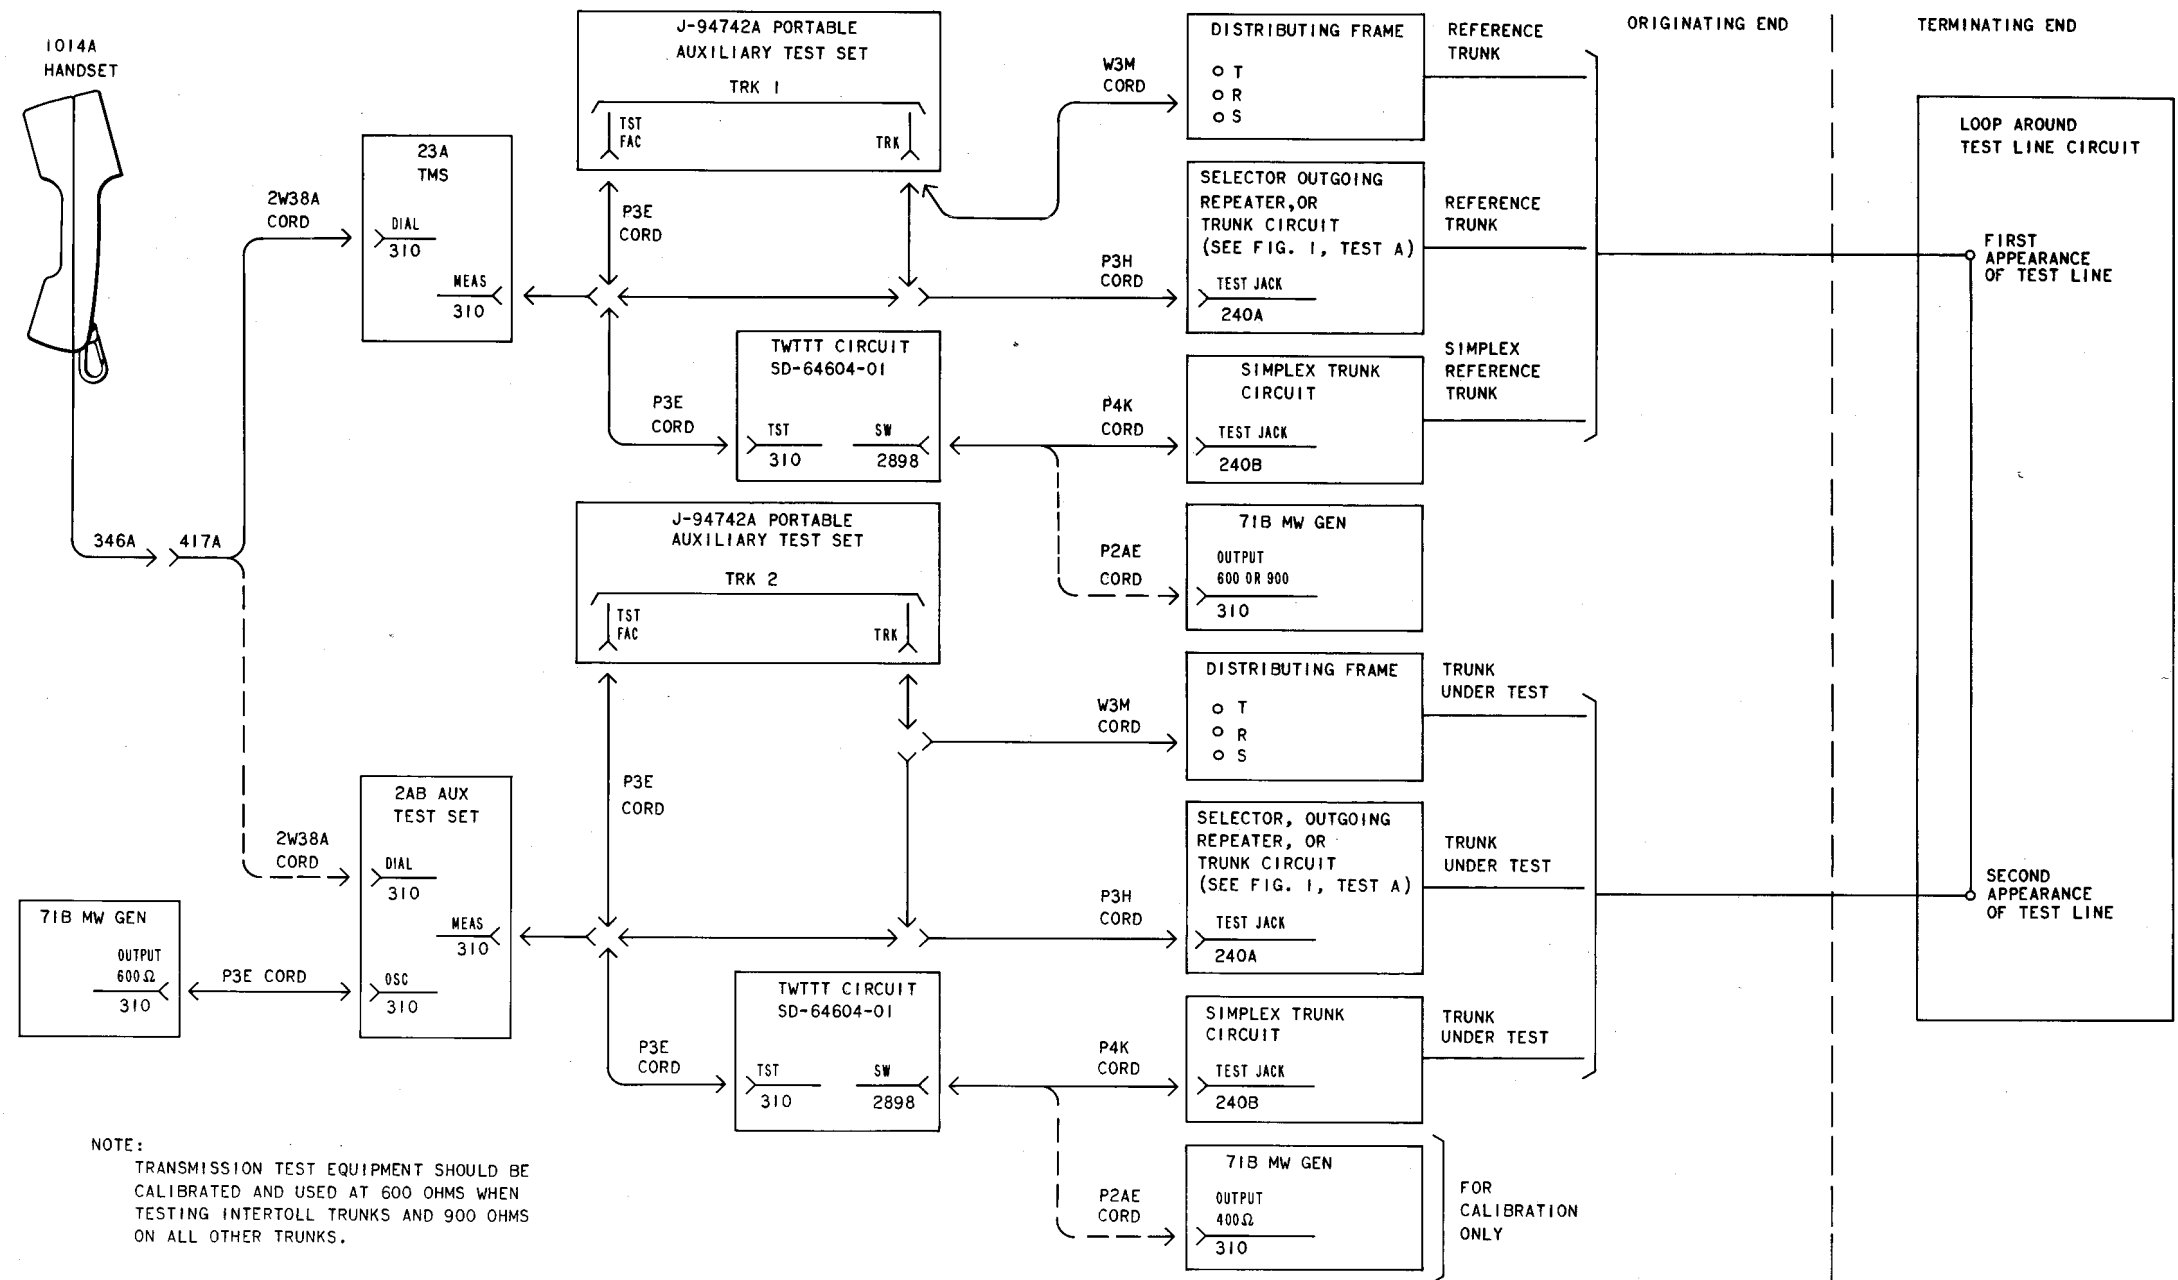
1014A
HANDSET

2W38A
CORD

23A
TMS

DIAL
310

MEAS
310

J-94742A PORTABLE
AUXILIARY TEST SET

TRK 1

TST
FAC

TRK

P3E
CORD

W3M
CORD

DISTRIBUTING FRAME
T
R
S

REFERENCE
TRUNK

ORIGINATING END

TERMINATING END

LOOP AROUND
TEST LINE CIRCUIT

P3H
CORD

SELECTOR OUTGOING
REPEATER, OR
TRUNK CIRCUIT
(SEE FIG. 1, TEST A)

TEST JACK
240A

REFERENCE
TRUNK

FIRST
APPEARANCE
OF TEST LINE

P3E
CORD

TWTTT CIRCUIT
SD-64604-01

TST
310

SW
2898

P4K
CORD

SIMPLEX TRUNK
CIRCUIT

TEST JACK
240B

SIMPLEX
REFERENCE
TRUNK

346A

417A

J-94742A PORTABLE
AUXILIARY TEST SET

TRK 2

TST
FAC

TRK

P2AE
CORD

71B MW GEN

OUTPUT
600 OR 900
310

W3M
CORD

DISTRIBUTING FRAME
T
R
S

TRUNK
UNDER TEST

P3E
CORD

2W38A
CORD

2AB AUX
TEST SET

DIAL
310

MEAS
310

OSC
310

71B MW GEN

OUTPUT
600Ω
310

P3E CORD

P3H
CORD

SELECTOR, OUTGOING
REPEATER, OR
TRUNK CIRCUIT
(SEE FIG. 1, TEST A)

TEST JACK
240A

TRUNK
UNDER TEST

SECOND
APPEARANCE
OF TEST LINE

P3E
CORD

TWTTT CIRCUIT
SD-64604-01

TST
310

SW
2898

P4K
CORD

SIMPLEX TRUNK
CIRCUIT

TEST JACK
240B

TRUNK
UNDER TEST

P2AE
CORD

71B MW GEN

OUTPUT
400Ω
310

FOR
CALIBRATION
ONLY

NOTE:
TRANSMISSION TEST EQUIPMENT SHOULD BE CALIBRATED AND USED AT 600 OHMS WHEN TESTING INTERTOLL TRUNKS AND 900 OHMS ON ALL OTHER TRUNKS.